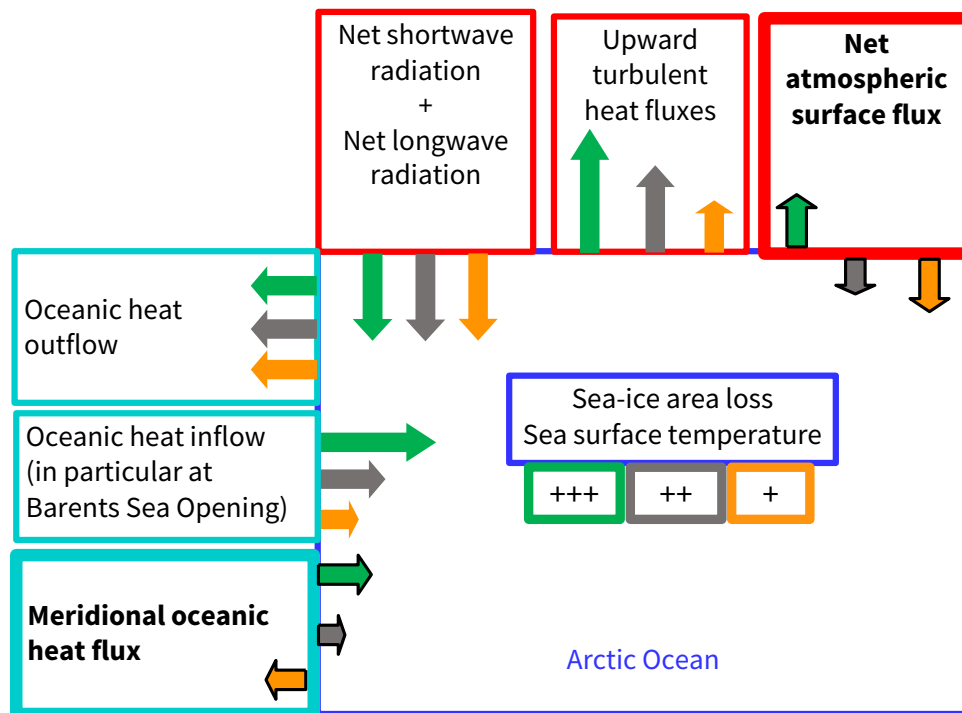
Net shortwave radiation
+
Net longwave radiation

Upward turbulent heat fluxes

**Net atmospheric surface flux**

Oceanic heat outflow

Oceanic heat inflow (in particular at Barents Sea Opening)

Sea-ice area loss
Sea surface temperature

| +++ | ++ | + |
|---|---|---|

**Meridional oceanic heat flux**

Arctic Ocean